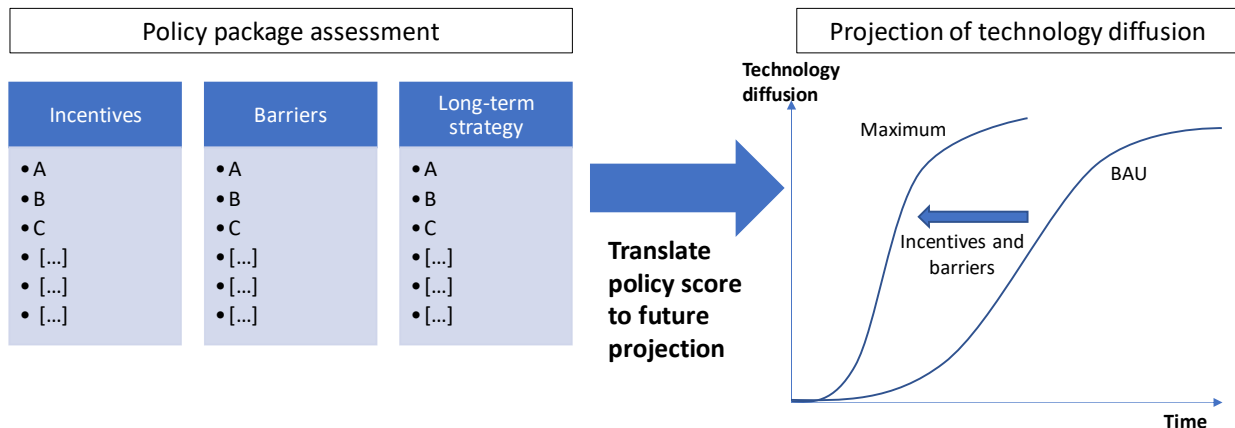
Policy package assessment

Incentives
- A
- B
- C
- […]
- […]
- […]

Barriers
- A
- B
- C
- […]
- […]
- […]

Long-term strategy
- A
- B
- C
- […]
- […]
- […]

Translate policy score to future projection

Projection of technology diffusion

Technology diffusion

Maximum

BAU

Incentives and barriers

Time